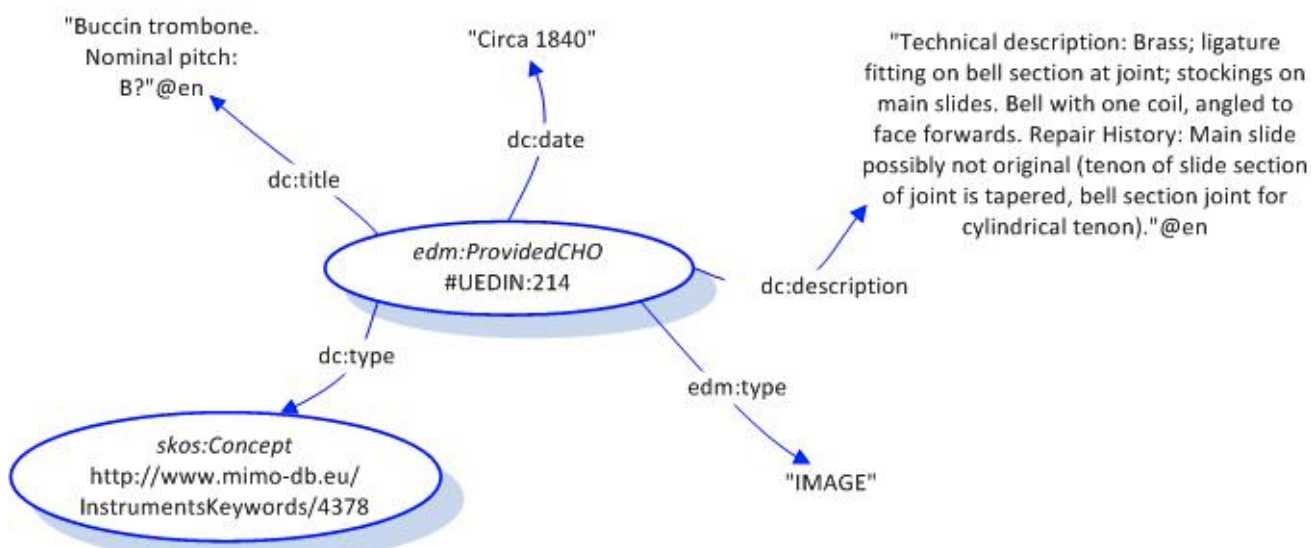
"Buccin trombone. Nominal pitch: B?"@en

"Circa 1840"

"Technical description: Brass; ligature fitting on bell section at joint; stockings on main slides. Bell with one coil, angled to face forwards. Repair History: Main slide possibly not original (tenon of slide section of joint is tapered, bell section joint for cylindrical tenon)."@en

dc:title

dc:date

edm:ProvidedCHO
#UEDIN:214

dc:description

dc:type

edm:type

skos:Concept
http://www.mimo-db.eu/
InstrumentsKeywords/4378

"IMAGE"